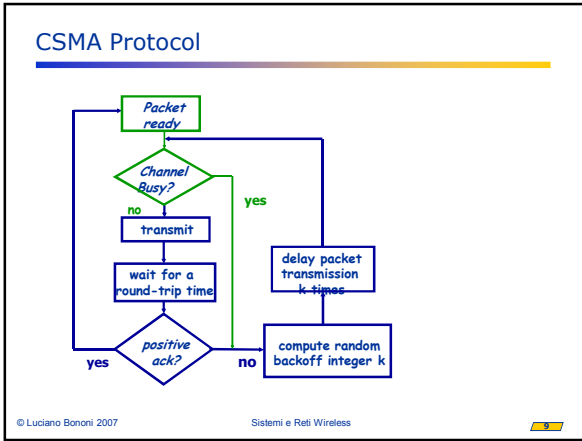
CSMA Protocol

Packet ready

Channel Busy?

yes

no

transmit

wait for a round-trip time

positive ack?

yes

no

delay packet transmission k times

compute random backoff integer k

© Luciano Bononi 2007

Sistemi e Reti Wireless

9